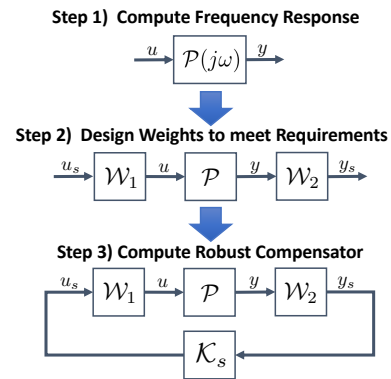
**Step 1) Compute Frequency Response**

$u$ $\mathcal{P}(j\omega)$ $y$

**Step 2) Design Weights to meet Requirements**

$u_s$ $\mathcal{W}_1$ $u$ $\mathcal{P}$ $y$ $\mathcal{W}_2$ $y_s$

**Step 3) Compute Robust Compensator**

$u_s$ $\mathcal{W}_1$ $u$ $\mathcal{P}$ $y$ $\mathcal{W}_2$ $y_s$

$\mathcal{K}_s$